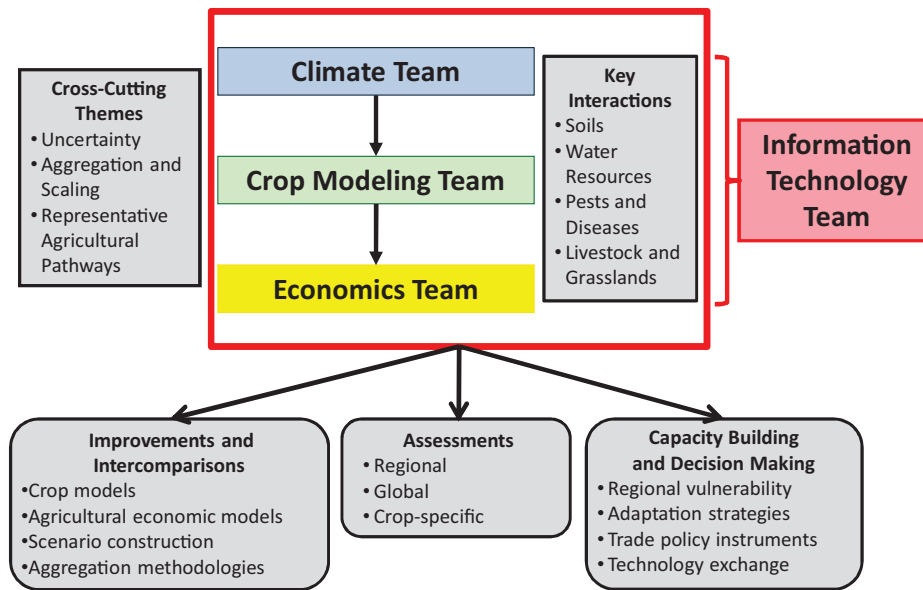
Cross-Cutting Themes
• Uncertainty
• Aggregation and Scaling
• Representative Agricultural Pathways

Climate Team

Crop Modeling Team

Economics Team

Key Interactions
• Soils
• Water Resources
• Pests and Diseases
• Livestock and Grasslands

Information Technology Team

Improvements and Intercomparisons
•Crop models
•Agricultural economic models
•Scenario construction
•Aggregation methodologies

Assessments
• Regional
• Global
• Crop-specific

Capacity Building and Decision Making
• Regional vulnerability
• Adaptation strategies
• Trade policy instruments
• Technology exchange